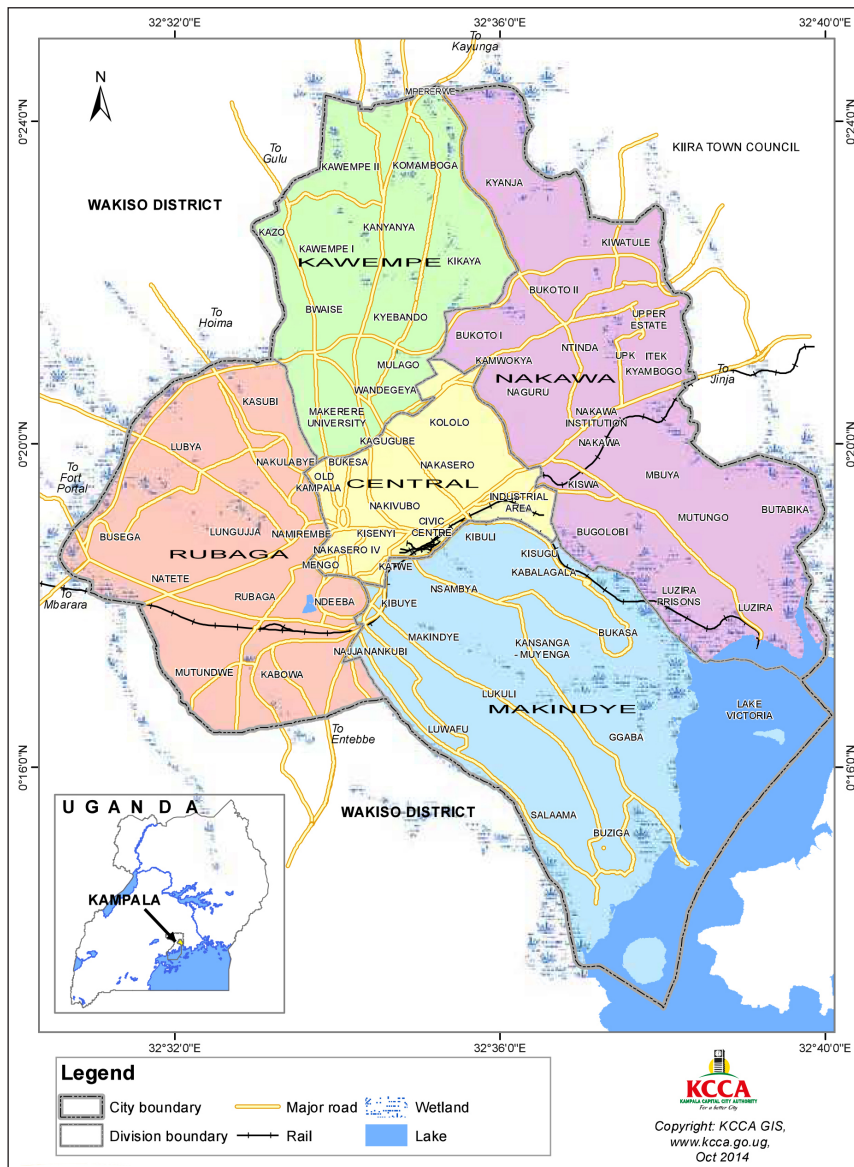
32°32'0"E
32°36'0"E
32°40'0"E

To Kayunga

N

0°24'0"N

MPERERWE

To Gulu

KIIRA TOWN COUNCIL

KAWEMPE II
KOMAMBOGA
KYANJA

WAKISO DISTRICT

KANYANYA
KIWATULE
KAZO
KAWEMPE I
KAWEMPE
KIKAYA

BUKOTO II

To Hoima

BWAISE
KYEBANDO
UPPER ESTATE
BUKOTO I
NTINDA
UPK
ITEK
MULAGO
KAMWOKYA
KYAMBOGO
To Jinja
WANDEGEYA
NAKAWA
NAGURU
KASUBI
MAKERERE UNIVERSITY
KOLOLO
NAKAWA INSTITUTION
0°20'0"N
LUBYA
KAGUGUBE
NAKAWA
NAKULABYE
BUKESA
NAKASERO
MBUYA
To Fort Portal
OLD KAMPALA
CENTRAL
KISWA
INDUSTRIAL AREA
BUTABIKA
NAKIVUBO
BUSEGA
LUNGUJJA
NAMIREMBE
CIVIC CENTRE
BUGOLOBI
MUTUNGO
RUBAGA
KISENYI
KIBULI
NAKASERO IV
MENGO
KISUGU
NATETE
KATWE
KABALAGALA
RUBAGA
NSAMBYA
LUZIRA PRISONS
LUZIRA
NDEEBA
To Mbarara
KIBUYE
BUKASA
MAKINDYE
KANSANGA - MUYENGA
NAJJANANKUBI
MUTUNDWE
KABOWA
LAKE VICTORIA
LUKULI
MAKINDYE
To Entebbe
LUWAFU
GGABA
0°16'0"N
U G A N D A
WAKISO DISTRICT
SALAAMA
BUZIGA
KAMPALA

32°32'0"E
32°36'0"E
32°40'0"E

Legend
City boundary
Major road
Wetland
Division boundary
Rail
Lake

KCCA
KAMPALA CAPITAL CITY AUTHORITY
For a better City

Copyright: KCCA GIS, www.kcca.go.ug, Oct 2014